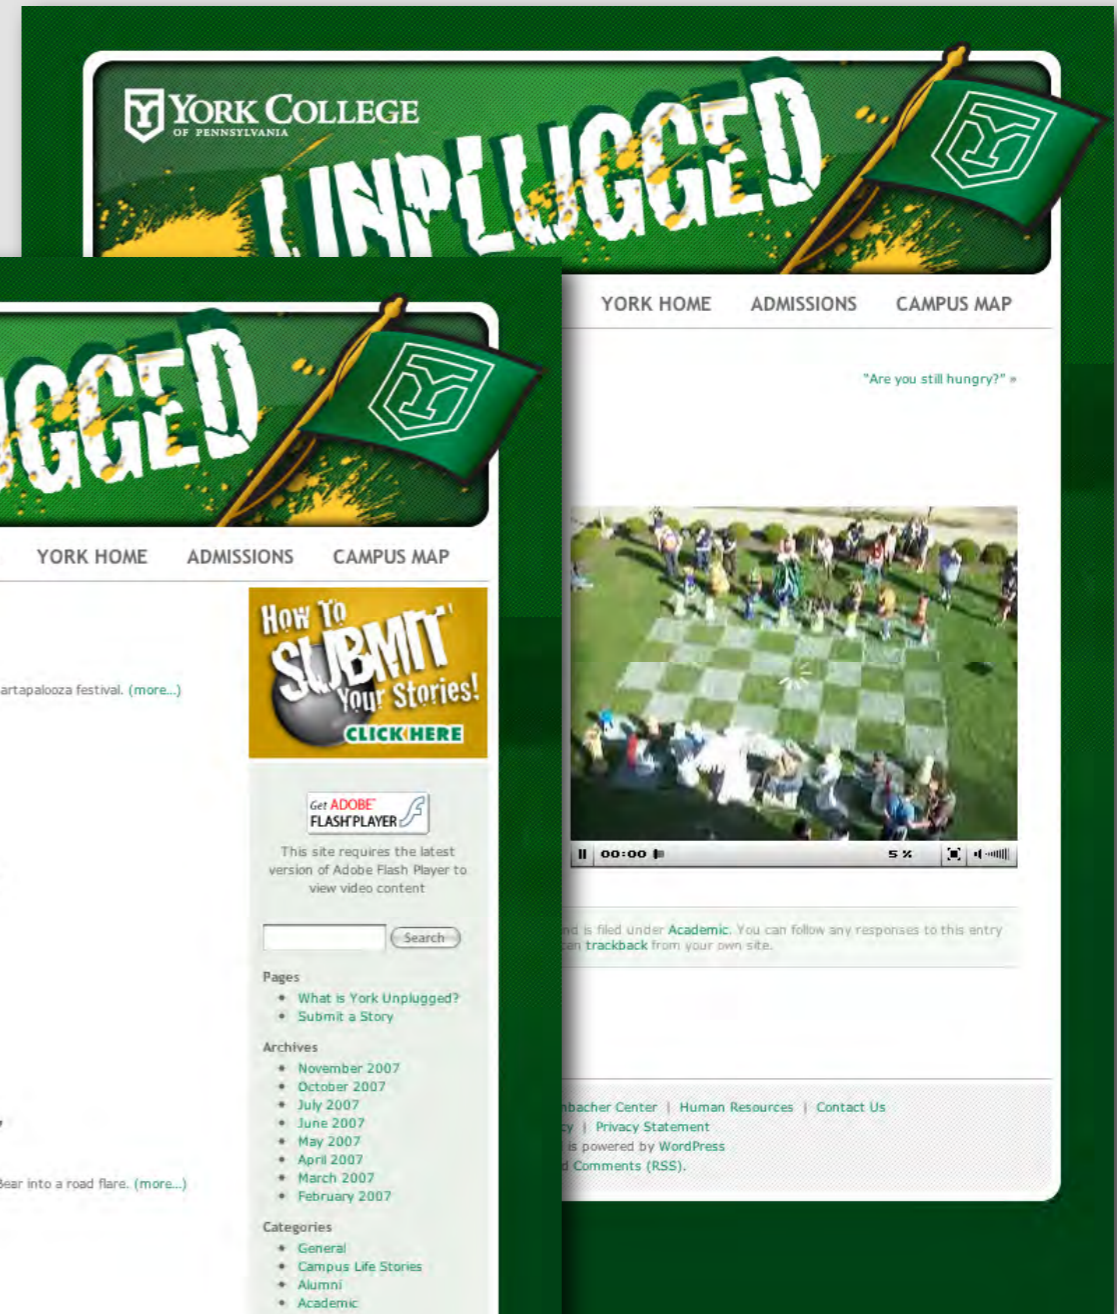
YORK COLLEGE
OF PENNSYLVANIA
UNPLUGGED

YORK HOME ADMISSIONS CAMPUS MAP

"Are you still hungry?" »

00:00 5 %

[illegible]nd is filed under Academic. You can follow any responses to this entry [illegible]n trackback from your own site.

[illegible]bacher Center | Human Resources | Contact Us
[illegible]cy | Privacy Statement
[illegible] is powered by WordPress
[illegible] Comments (RSS).

UGGED

YORK HOME ADMISSIONS CAMPUS MAP

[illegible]artapalooza festival. (more...)

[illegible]Bear into a road flare. (more...)

How To SUBMIT Your Stories!
CLICK HERE

Get ADOBE FLASH PLAYER

This site requires the latest version of Adobe Flash Player to view video content

Search

Pages
What is York Unplugged?
Submit a Story

Archives
November 2007
October 2007
July 2007
June 2007
May 2007
April 2007
March 2007
February 2007

Categories
General
Campus Life Stories
Alumni
Academic